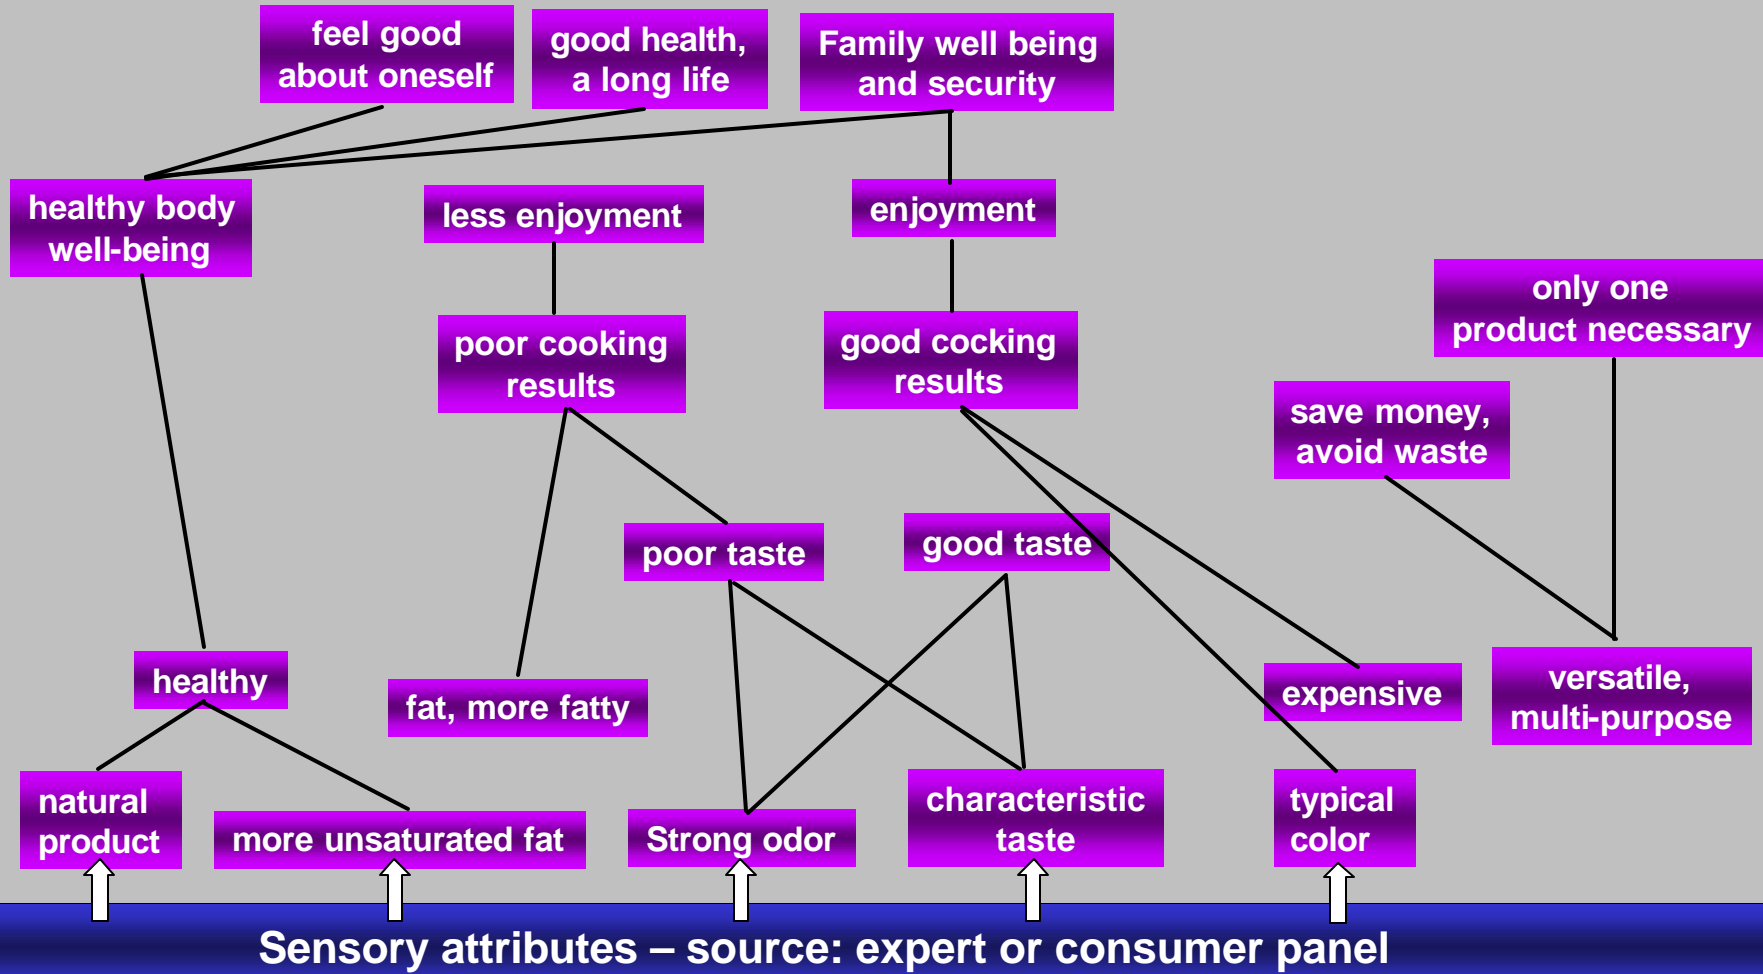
feel good about oneself

good health, a long life

Family well being and security

healthy body well-being

less enjoyment

enjoyment

only one product necessary

poor cooking results

good cocking results

save money, avoid waste

poor taste

good taste

healthy

fat, more fatty

expensive

versatile, multi-purpose

natural product

more unsaturated fat

Strong odor

characteristic taste

typical color

Sensory attributes – source: expert or consumer panel